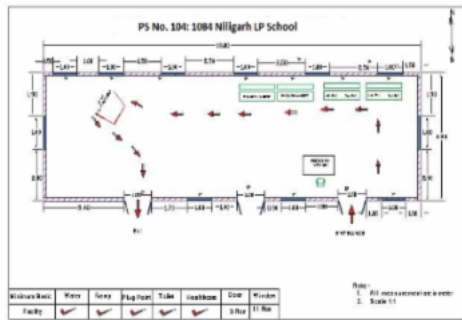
PS No. 104: 1084 Niligarh LP School

N

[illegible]

Exit

ENTRANCE

| Minimum Basic Facility | Water | Ramp | Plug Point | Toilet | Healthcare | Door | Window |
|---|---|---|---|---|---|---|---|
| | ✓ | ✓ | ✓ | ✓ | ✓ | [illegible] | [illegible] |

Note:-
1. All measurements in meter
2. Scale 1:1